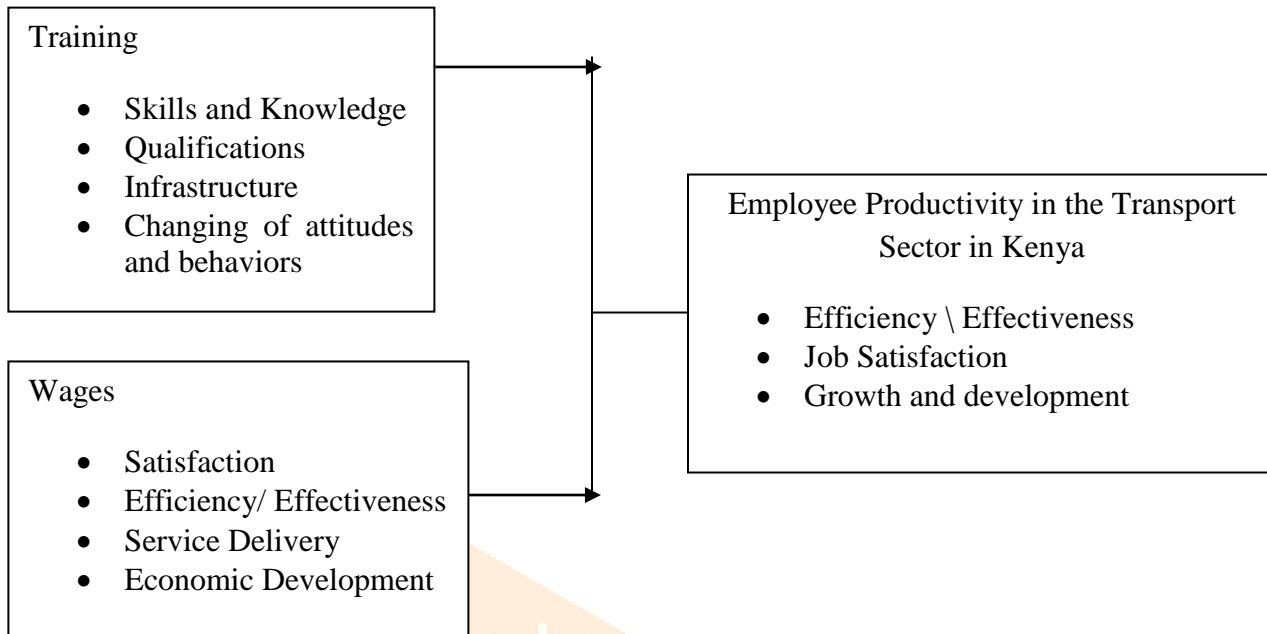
Training

- Skills and Knowledge
- Qualifications
- Infrastructure
- Changing of attitudes and behaviors

Wages

- Satisfaction
- Efficiency/ Effectiveness
- Service Delivery
- Economic Development

Employee Productivity in the Transport Sector in Kenya

- Efficiency \ Effectiveness
- Job Satisfaction
- Growth and development